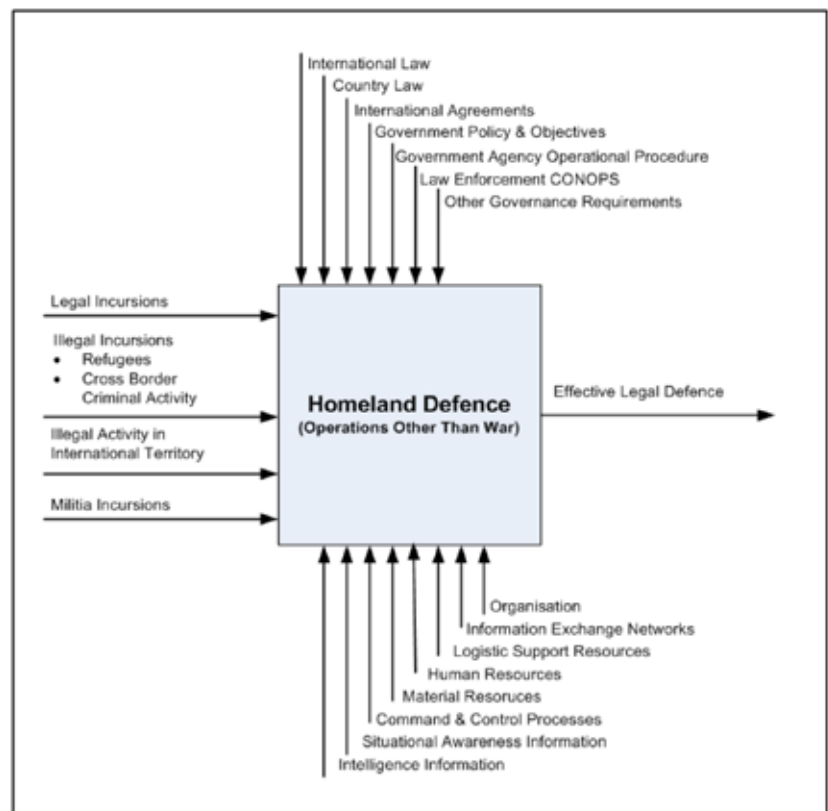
International Law
Country Law
International Agreements
Government Policy & Objectives
Government Agency Operational Procedure
Law Enforcement CONOPS
Other Governance Requirements

Legal Incursions

Illegal Incursions
• Refugees
• Cross Border Criminal Activity

Illegal Activity in International Territory

Militia Incursions

Homeland Defence
(Operations Other Than War)

Effective Legal Defence

Organisation
Information Exchange Networks
Logistic Support Resources
Human Resources
Material Resoruces
Command & Control Processes
Situational Awareness Information
Intelligence Information